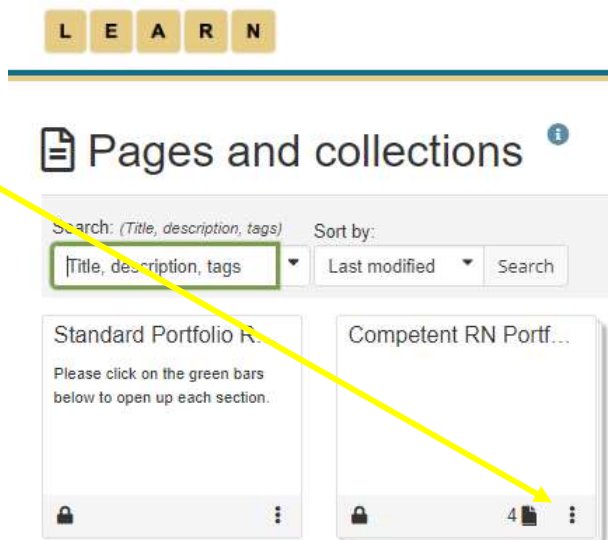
L E A R N

Pages and collections

Search: (Title, description, tags)

Title, description, tags

Sort by:

Last modified

Search

Standard Portfolio R...

Please click on the green bars below to open up each section.

Competent RN Portf...

4